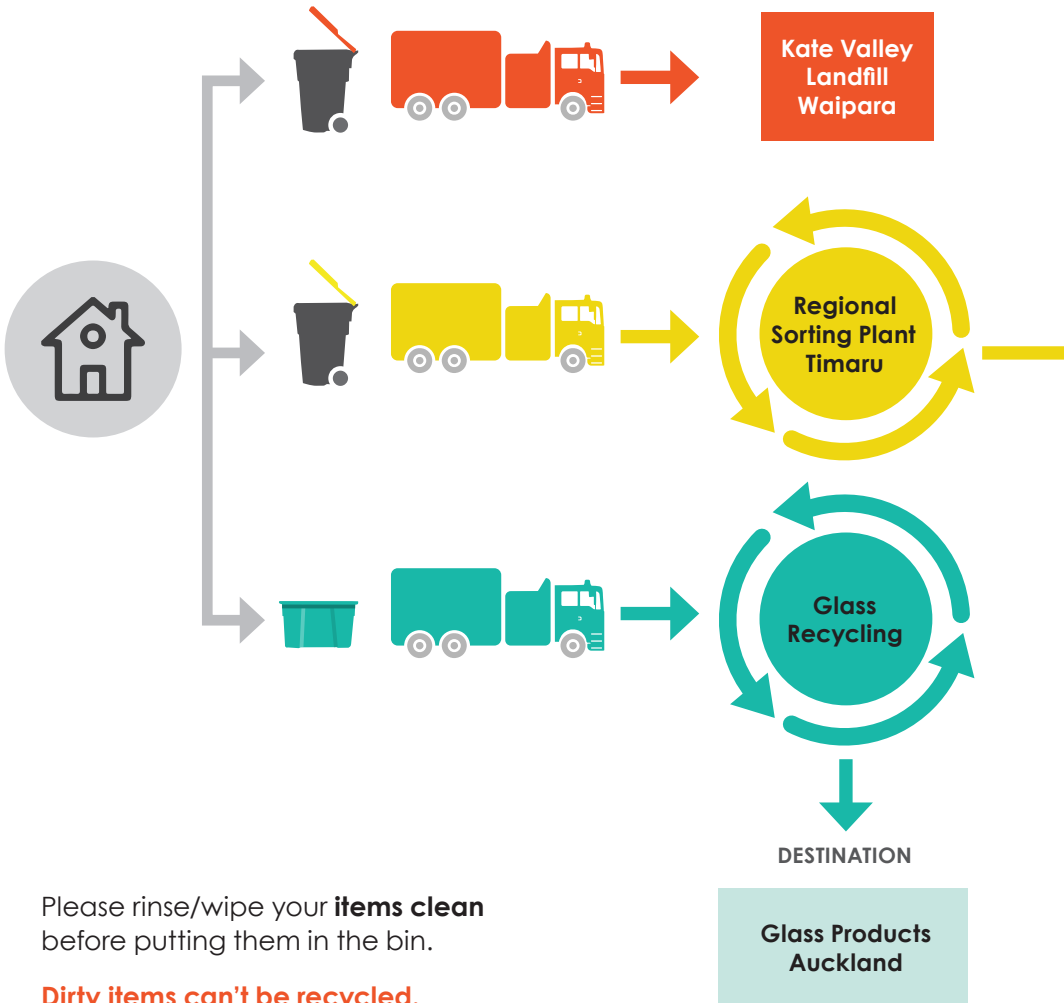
Kate Valley Landfill Waipara

Regional Sorting Plant Timaru

Glass Recycling

DESTINATION

Glass Products Auckland

Please rinse/wipe your **items clean** before putting them in the bin.

**Dirty items can't be recycled.**